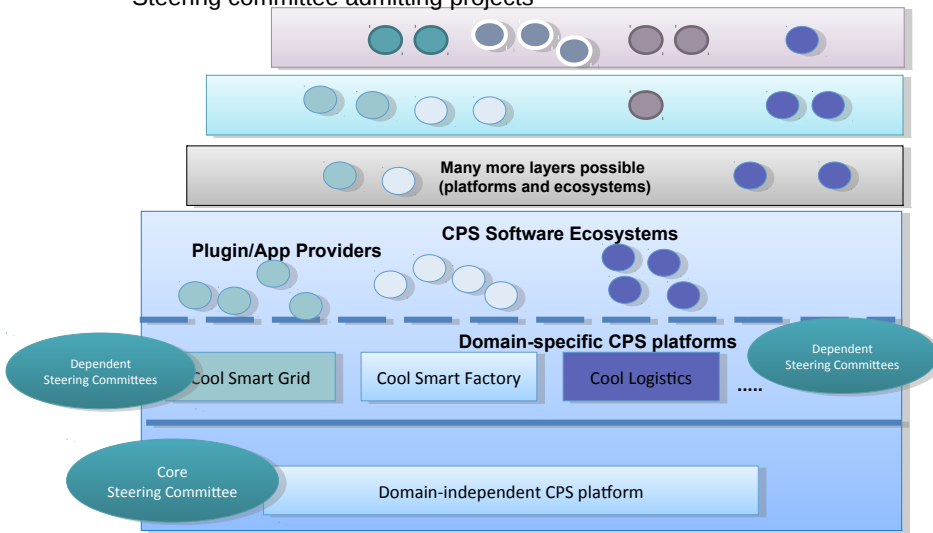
Steering committee admitting projects

Many more layers possible
(platforms and ecosystems)

CPS Software Ecosystems

Plugin/App Providers

Domain-specific CPS platforms

Dependent
Steering Committees

Cool Smart Grid

Cool Smart Factory

Cool Logistics

.....

Dependent
Steering Committees

Core
Steering Committee

Domain-independent CPS platform